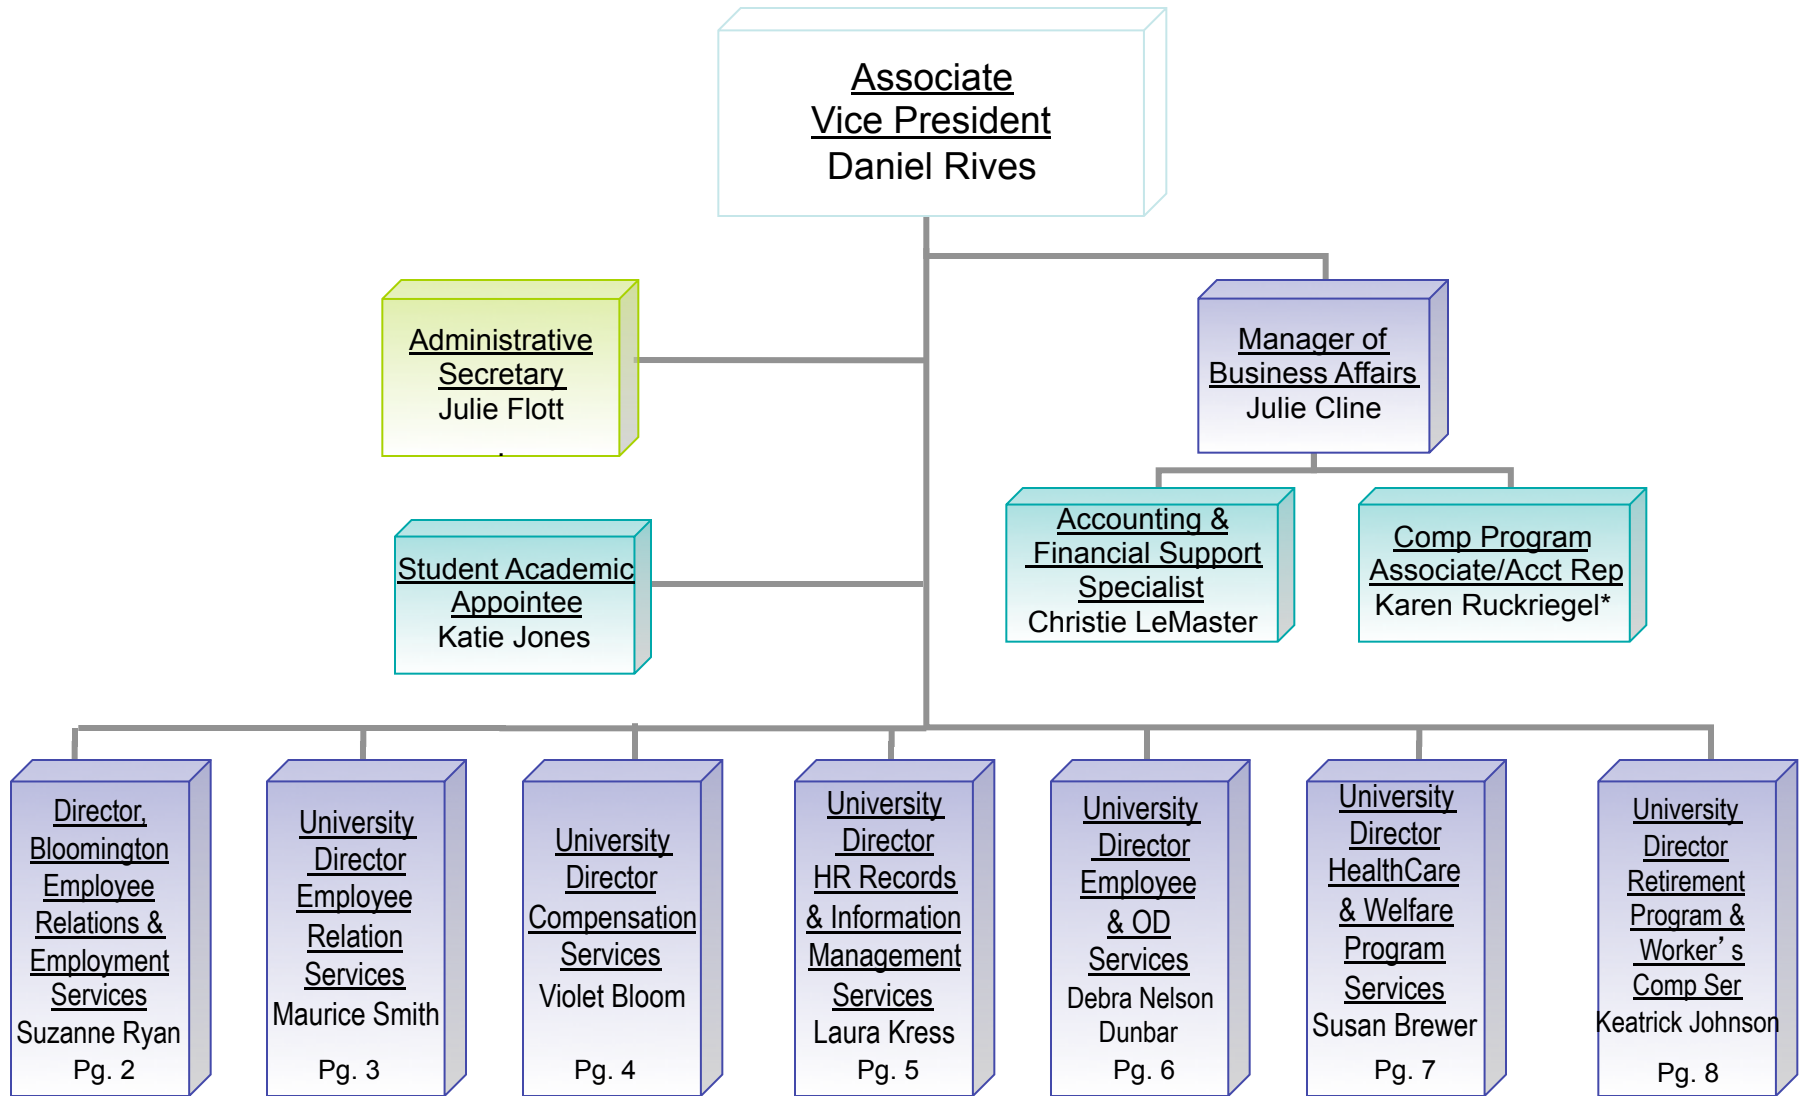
Associate
Vice President
Daniel Rives

Administrative Secretary
Julie Flott

Manager of Business Affairs
Julie Cline

Student Academic Appointee
Katie Jones

Accounting & Financial Support Specialist
Christie LeMaster

Comp Program Associate/Acct Rep
Karen Ruckriegel*

Director, Bloomington Employee Relations & Employment Services
Suzanne Ryan
Pg. 2

University Director Employee Relation Services
Maurice Smith
Pg. 3

University Director Compensation Services
Violet Bloom
Pg. 4

University Director HR Records & Information Management Services
Laura Kress
Pg. 5

University Director Employee & OD Services
Debra Nelson Dunbar
Pg. 6

University Director HealthCare & Welfare Program Services
Susan Brewer
Pg. 7

University Director Retirement Program & Worker’s Comp Ser
Keatrick Johnson
Pg. 8